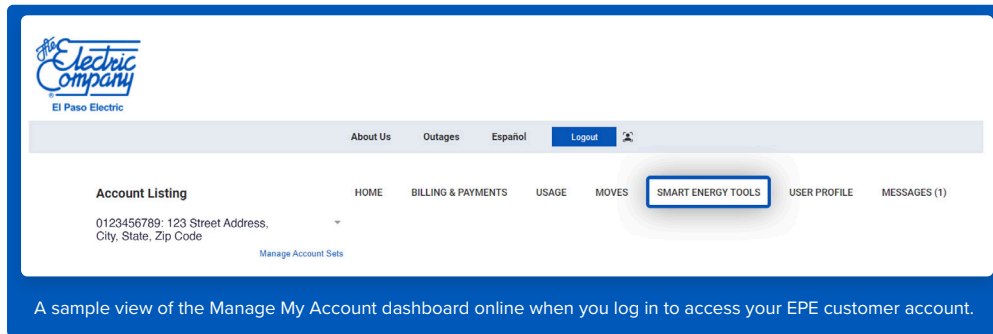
The Electric Company
El Paso Electric

About Us Outages Español Logout

Account Listing

HOME BILLING & PAYMENTS USAGE MOVES SMART ENERGY TOOLS USER PROFILE MESSAGES (1)

0123456789: 123 Street Address, City, State, Zip Code

Manage Account Sets

A sample view of the Manage My Account dashboard online when you log in to access your EPE customer account.